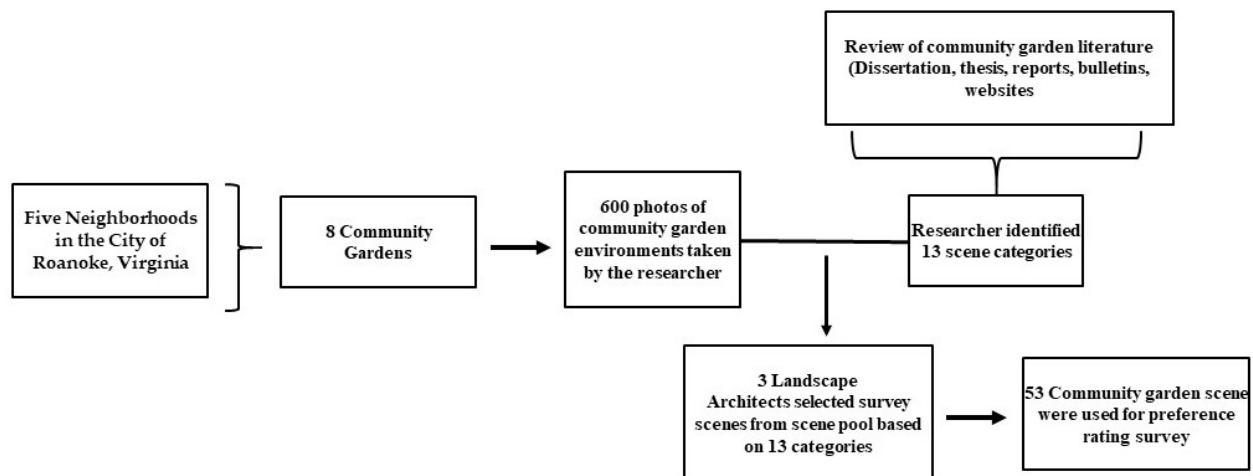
Review of community garden literature (Dissertation, thesis, reports, bulletins, websites

Five Neighborhoods in the City of Roanoke, Virginia

8 Community Gardens

600 photos of community garden environments taken by the researcher

Researcher identified 13 scene categories

3 Landscape Architects selected survey scenes from scene pool based on 13 categories

53 Community garden scene were used for preference rating survey